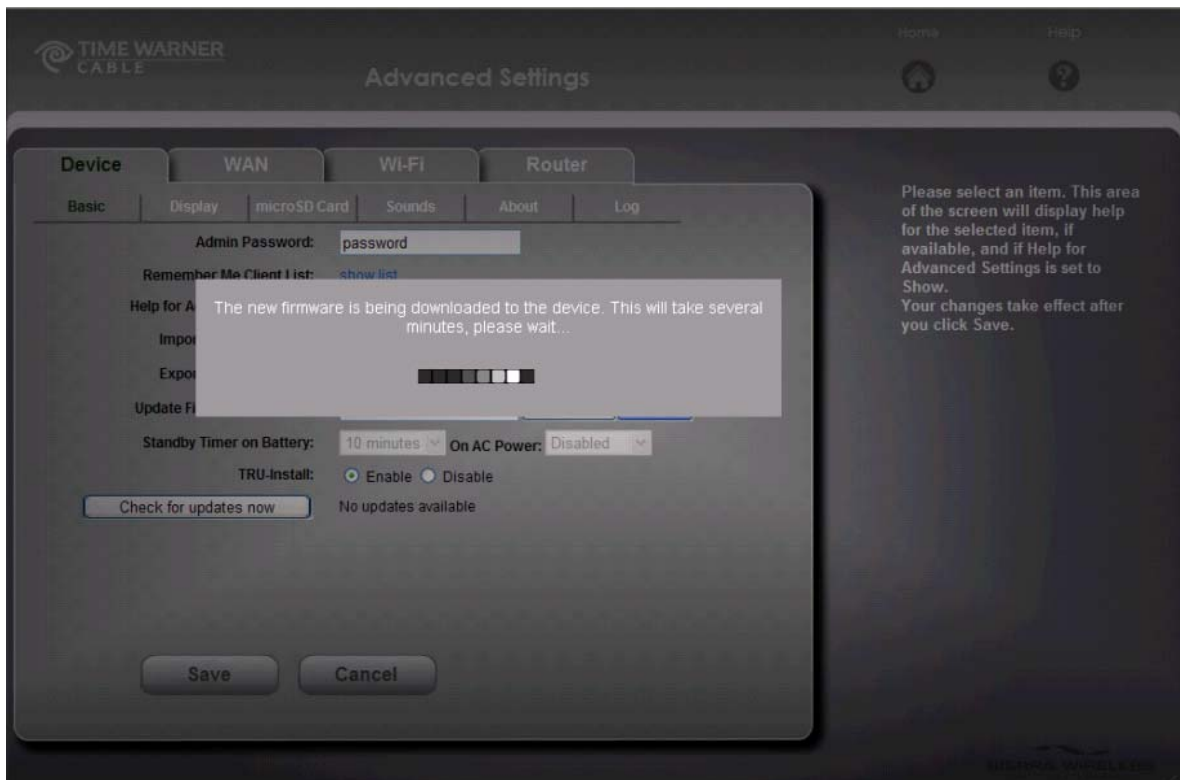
TIME WARNER CABLE

Advanced Settings

Home

Help

Device

WAN

Wi-Fi

Router

Basic

Display

microSD Card

Sounds

About

Log

Admin Password: password

Remember Me Client List: show list

Help for A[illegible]

Impor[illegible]

Expor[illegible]

Update Fi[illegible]

The new firmware is being downloaded to the device. This will take several minutes, please wait...

Standby Timer on Battery: 10 minutes On AC Power: Disabled

TRU-Install: Enable Disable

Check for updates now

No updates available

Save

Cancel

Please select an item. This area of the screen will display help for the selected item, if available, and if Help for Advanced Settings is set to Show.
Your changes take effect after you click Save.

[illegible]